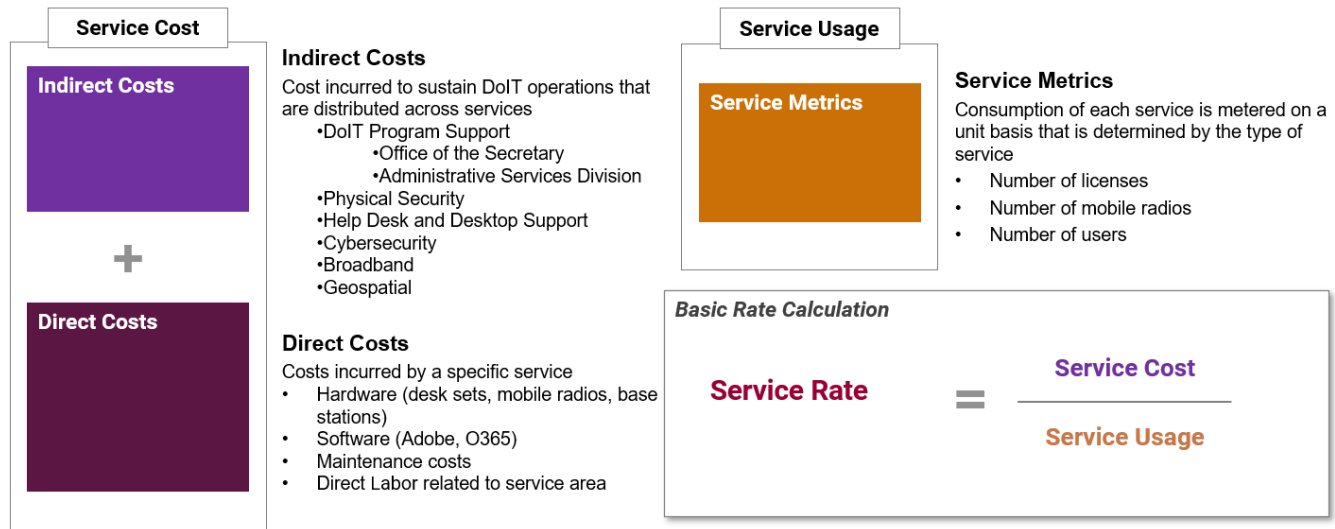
Service Cost

Indirect Costs

+

Direct Costs

Indirect Costs
Cost incurred to sustain DoIT operations that are distributed across services
•DoIT Program Support
•Office of the Secretary
•Administrative Services Division
•Physical Security
•Help Desk and Desktop Support
•Cybersecurity
•Broadband
•Geospatial

Direct Costs
Costs incurred by a specific service
• Hardware (desk sets, mobile radios, base stations)
• Software (Adobe, O365)
• Maintenance costs
• Direct Labor related to service area

Service Usage

Service Metrics

Service Metrics
Consumption of each service is metered on a unit basis that is determined by the type of service
• Number of licenses
• Number of mobile radios
• Number of users

Basic Rate Calculation

Service Rate $=$ $\frac{\text{Service Cost}}{\text{Service Usage}}$